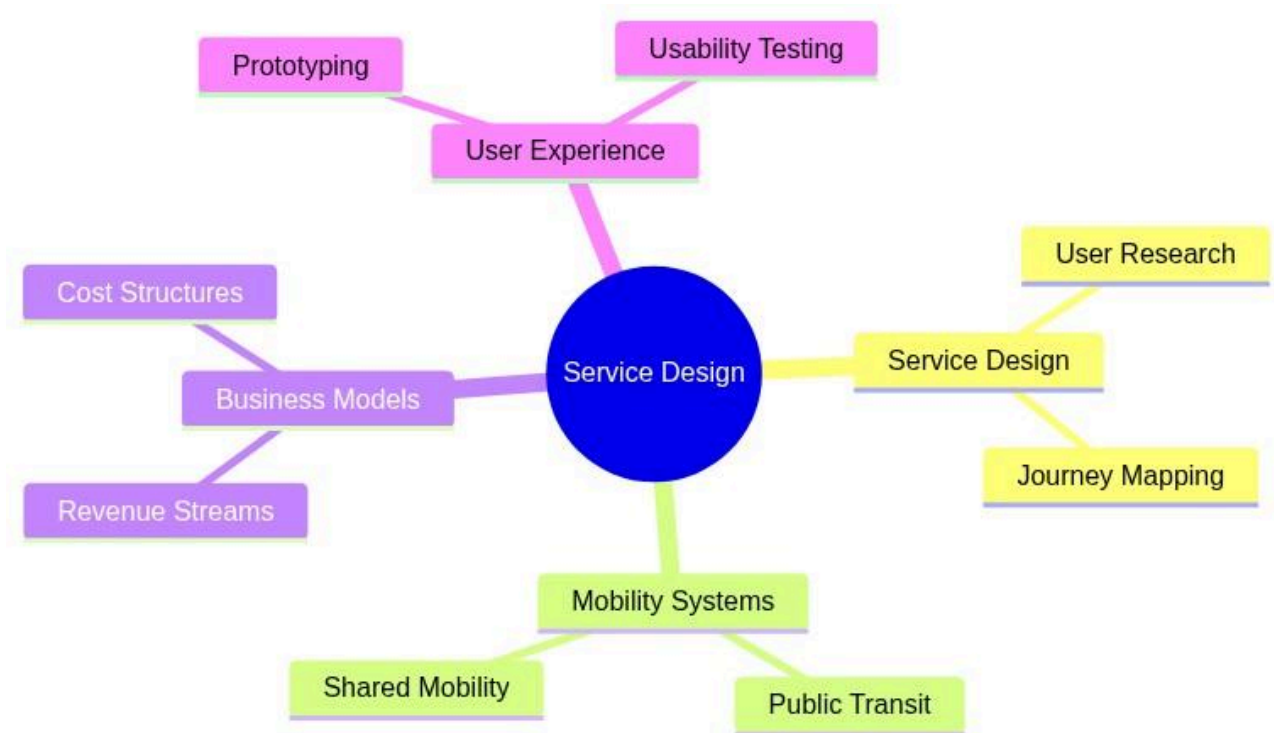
Service Design

User Experience

Prototyping

Usability Testing

Service Design

User Research

Journey Mapping

Mobility Systems

Shared Mobility

Public Transit

Business Models

Cost Structures

Revenue Streams